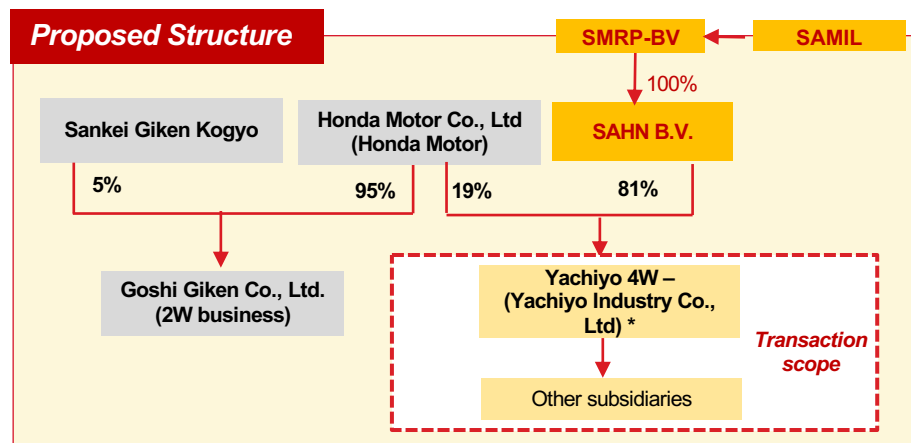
Proposed Structure

SMRP-BV

SAMIL

100%

Sankei Giken Kogyo

Honda Motor Co., Ltd (Honda Motor)

SAHN B.V.

5%

95%

19%

81%

Goshi Giken Co., Ltd. (2W business)

Yachiyo 4W – (Yachiyo Industry Co., Ltd) *

Transaction scope

Other subsidiaries